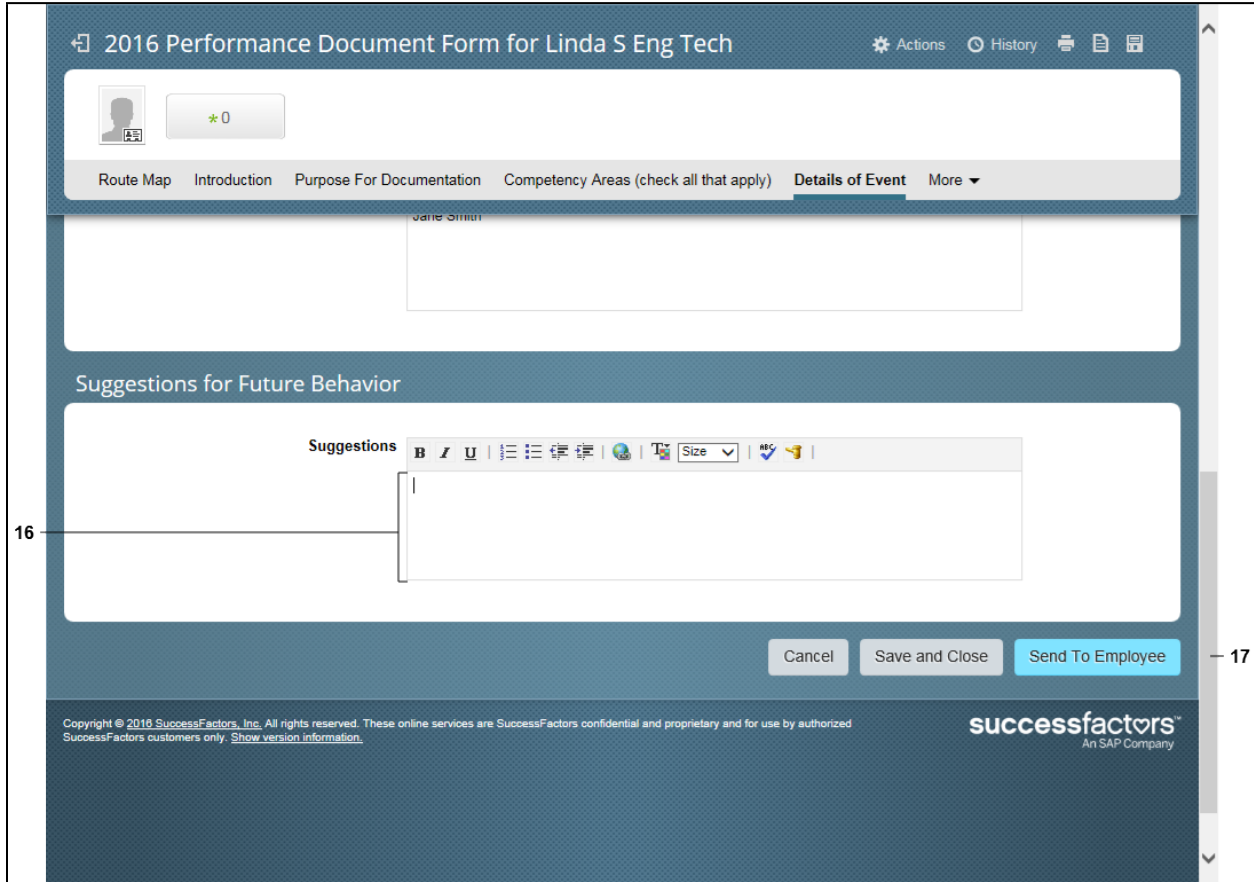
2016 Performance Document Form for Linda S Eng Tech

Actions History

*0

Route Map Introduction Purpose For Documentation Competency Areas (check all that apply) Details of Event More

Jane Smith

Suggestions for Future Behavior

Suggestions B I U Size

16

Cancel Save and Close Send To Employee

17

Copyright © 2016 SuccessFactors, Inc. All rights reserved. These online services are SuccessFactors confidential and proprietary and for use by authorized SuccessFactors customers only. Show version information.

successfactors™
An SAP Company